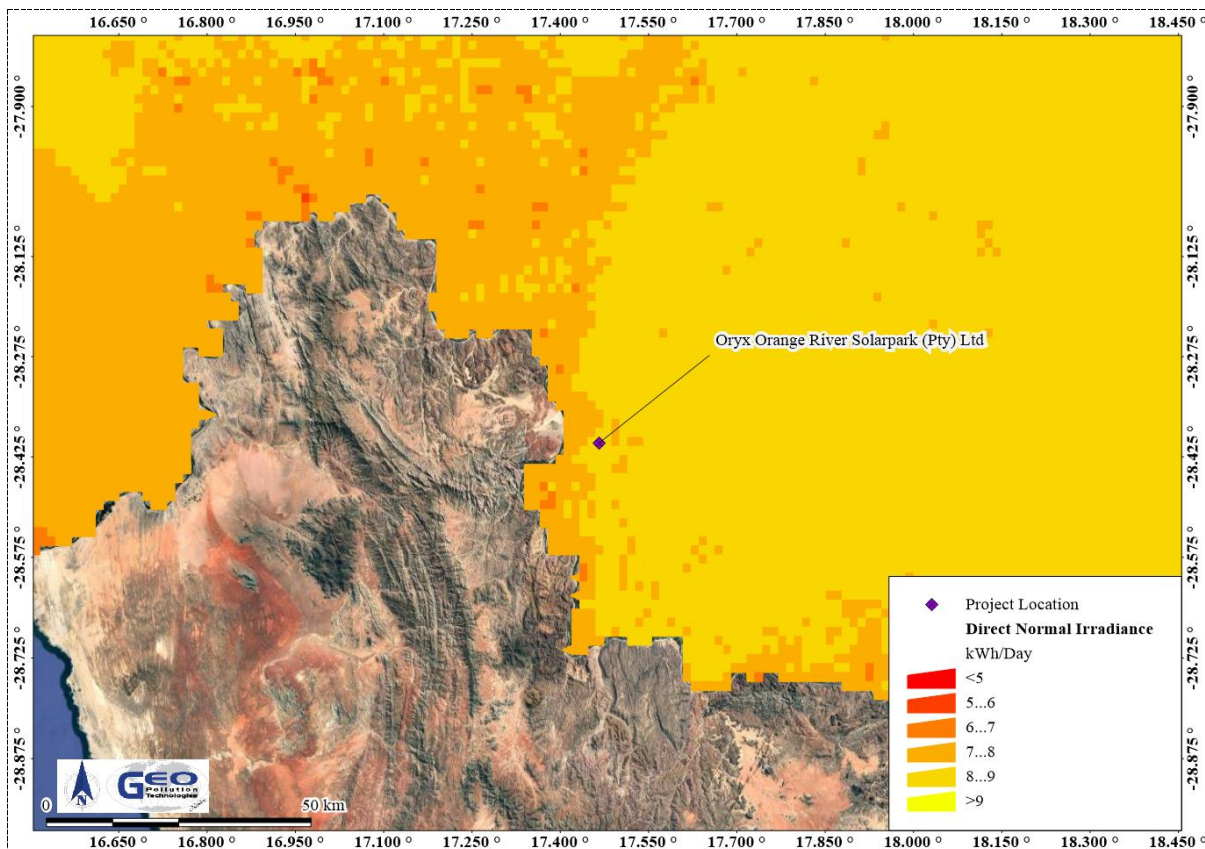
16.650 ° 16.800 ° 16.950 ° 17.100 ° 17.250 ° 17.400 ° 17.550 ° 17.700 ° 17.850 ° 18.000 ° 18.150 ° 18.300 ° 18.450 °

-27.900 ° -28.125 ° -28.275 ° -28.425 ° -28.575 ° -28.725 ° -28.875 °

-27.900 ° -28.125 ° -28.275 ° -28.425 ° -28.575 ° -28.725 ° -28.875 °

Oryx Orange River Solarpark (Pty) Ltd

Project Location

Direct Normal Irradiance

kWh/Day

<5

5...6

6...7

7...8

8...9

>9

N

GEO Pollution Technologies

0

50 km

16.650 ° 16.800 ° 16.950 ° 17.100 ° 17.250 ° 17.400 ° 17.550 ° 17.700 ° 17.850 ° 18.000 ° 18.150 ° 18.300 ° 18.450 °